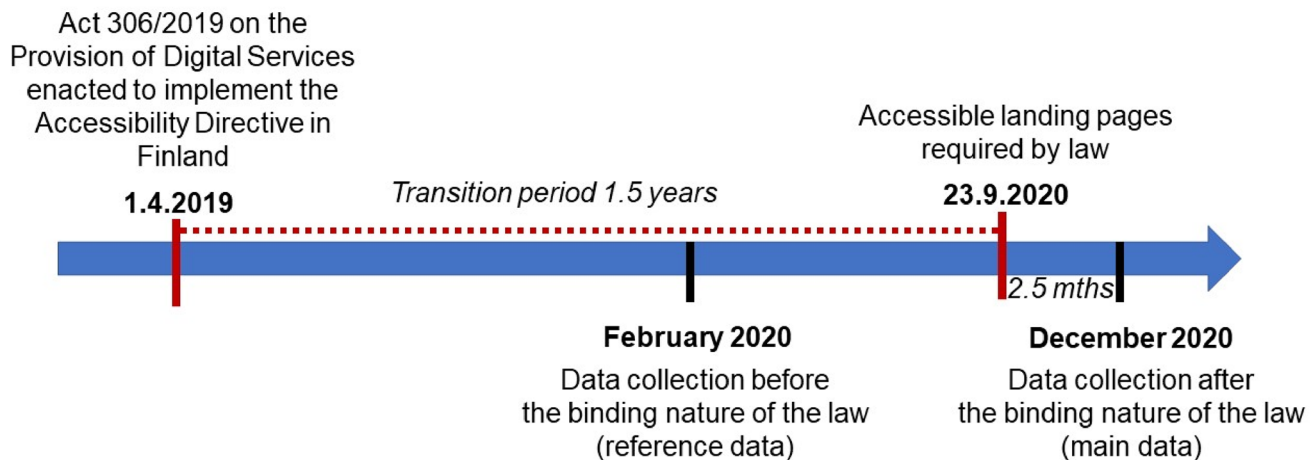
Act 306/2019 on the Provision of Digital Services enacted to implement the Accessibility Directive in Finland

1.4.2019

Transition period 1.5 years

Accessible landing pages required by law

23.9.2020

2.5 mths

February 2020

Data collection before the binding nature of the law (reference data)

December 2020

Data collection after the binding nature of the law (main data)